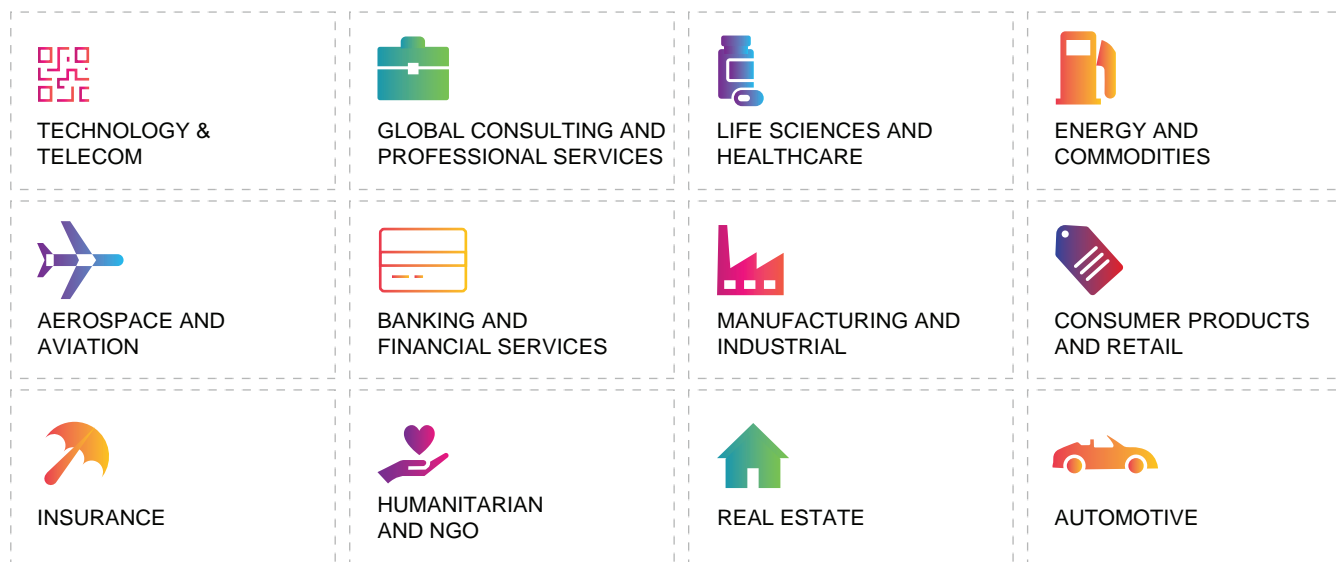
TECHNOLOGY & TELECOM

GLOBAL CONSULTING AND PROFESSIONAL SERVICES

LIFE SCIENCES AND HEALTHCARE

ENERGY AND COMMODITIES

AEROSPACE AND AVIATION

BANKING AND FINANCIAL SERVICES

MANUFACTURING AND INDUSTRIAL

CONSUMER PRODUCTS AND RETAIL

INSURANCE

HUMANITARIAN AND NGO

REAL ESTATE

AUTOMOTIVE